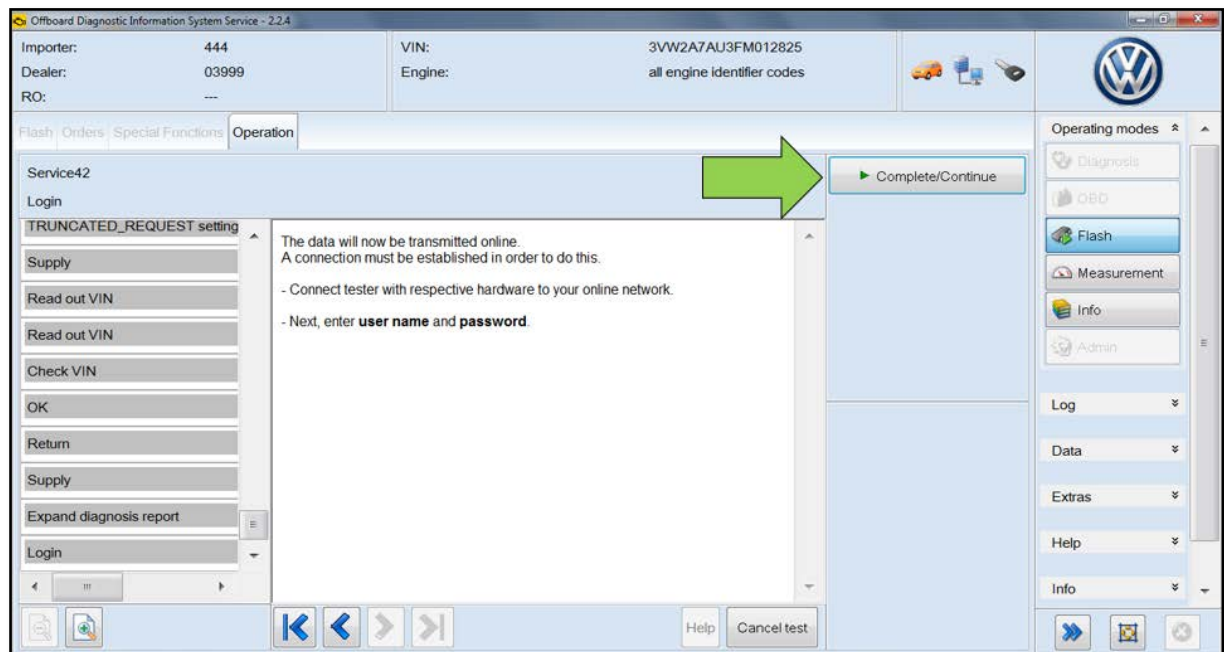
Offboard Diagnostic Information System Service - 2.2.4

Importer: 444
Dealer: 03999
RO: ---

VIN: 3VW2A7AU3FM012825
Engine: all engine identifier codes

Flash Orders Special Functions Operation

Service42
Login

► Complete/Continue

TRUNCATED_REQUEST setting
Supply
Read out VIN
Read out VIN
Check VIN
OK
Return
Supply
Expand diagnosis report
Login

The data will now be transmitted online.
A connection must be established in order to do this.

- Connect tester with respective hardware to your online network.

- Next, enter **user name** and **password**.

Help Cancel test

Operating modes
Diagnosis
OBD
Flash
Measurement
Info
Admin

Log
Data
Extras
Help
Info